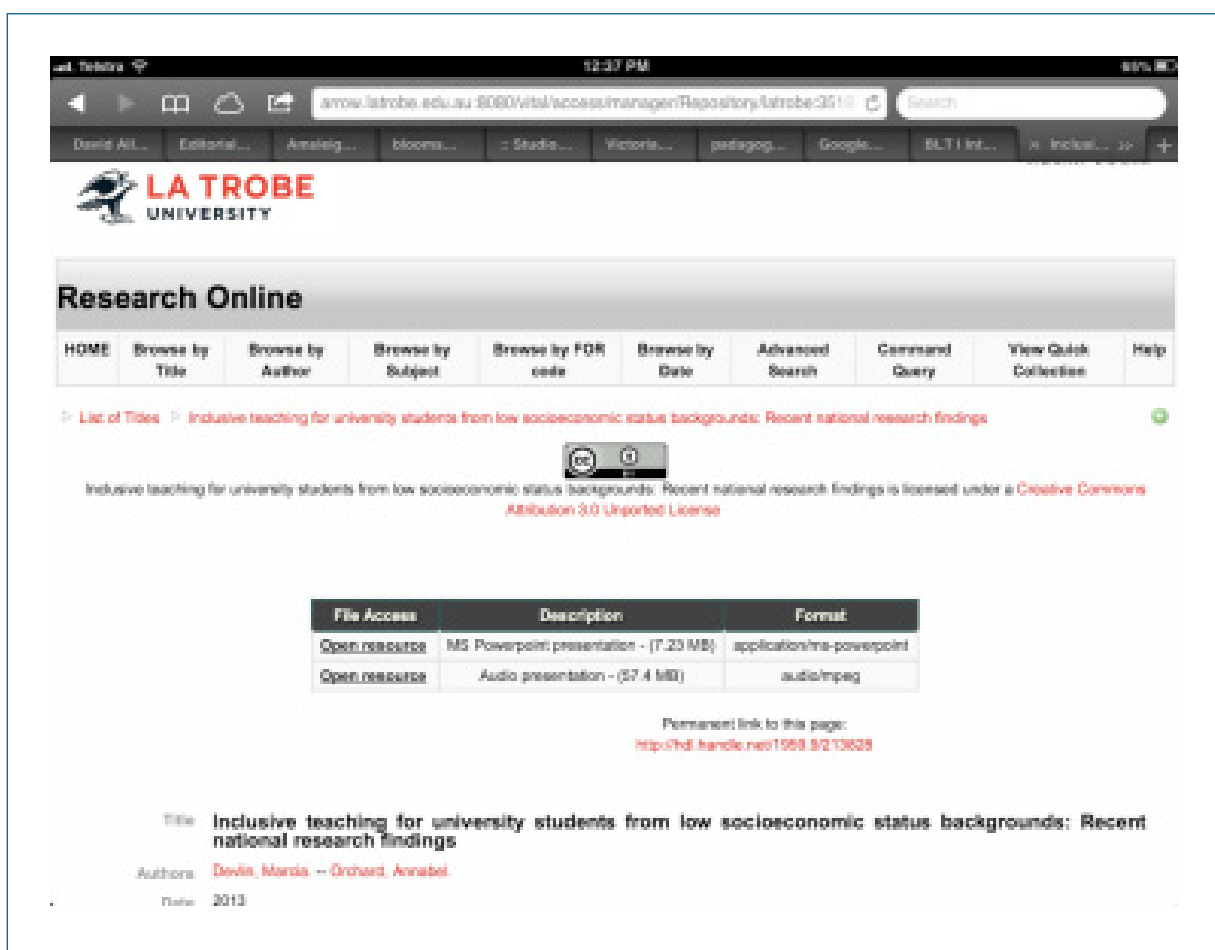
Telstra 12:37 PM 65%

arrow.latrobe.edu.au:8080/vital/access/manager/Repository/latrobe:3510 Search

David Att... Editorial... Amalg... blooms... :: Studio... Victoria... pedagog... Google... BLT I Int... Inclusi...

LA TROBE UNIVERSITY

Research Online

| HOME | Browse by Title | Browse by Author | Browse by Subject | Browse by FOR code | Browse by Date | Advanced Search | Command Query | View Quick Collection | Help |
|---|---|---|---|---|---|---|---|---|---|

List of Titles Inclusive teaching for university students from low socioeconomic status backgrounds: Recent national research findings

cc BY

Inclusive teaching for university students from low socioeconomic status backgrounds: Recent national research findings is licensed under a Creative Commons Attribution 3.0 Unported License

| File Access | Description | Format |
|---|---|---|
| Open resource | MS Powerpoint presentation - (7.23 MB) | application/ms-powerpoint |
| Open resource | Audio presentation - (57.4 MB) | audio/mpeg |

Permanent link to this page:
http://hdl.handle.net/1959.9/213528

Title Inclusive teaching for university students from low socioeconomic status backgrounds: Recent national research findings

Authors Devlin, Marcia. -- Orchard, Annabel.

Date 2013